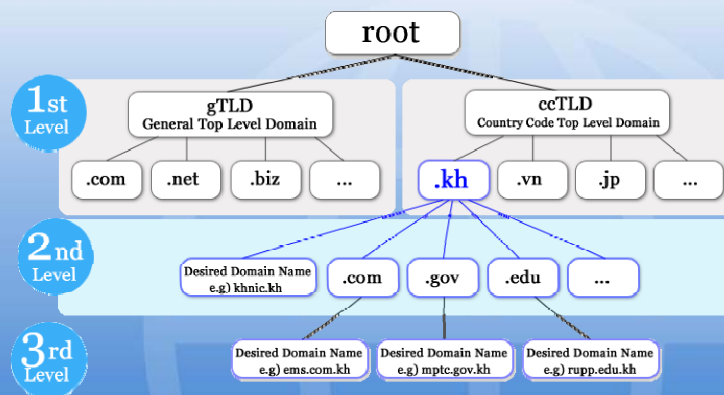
root

1st Level

gTLD
General Top Level Domain

.com
.net
.biz
...

ccTLD
Country Code Top Level Domain

.kh
.vn
.jp
...

2nd Level

Desired Domain Name
e.g) khnic.kh

.com
.gov
.edu
...

3rd Level

Desired Domain Name
e.g) ems.com.kh

Desired Domain Name
e.g) mptc.gov.kh

Desired Domain Name
e.g) rupp.edu.kh